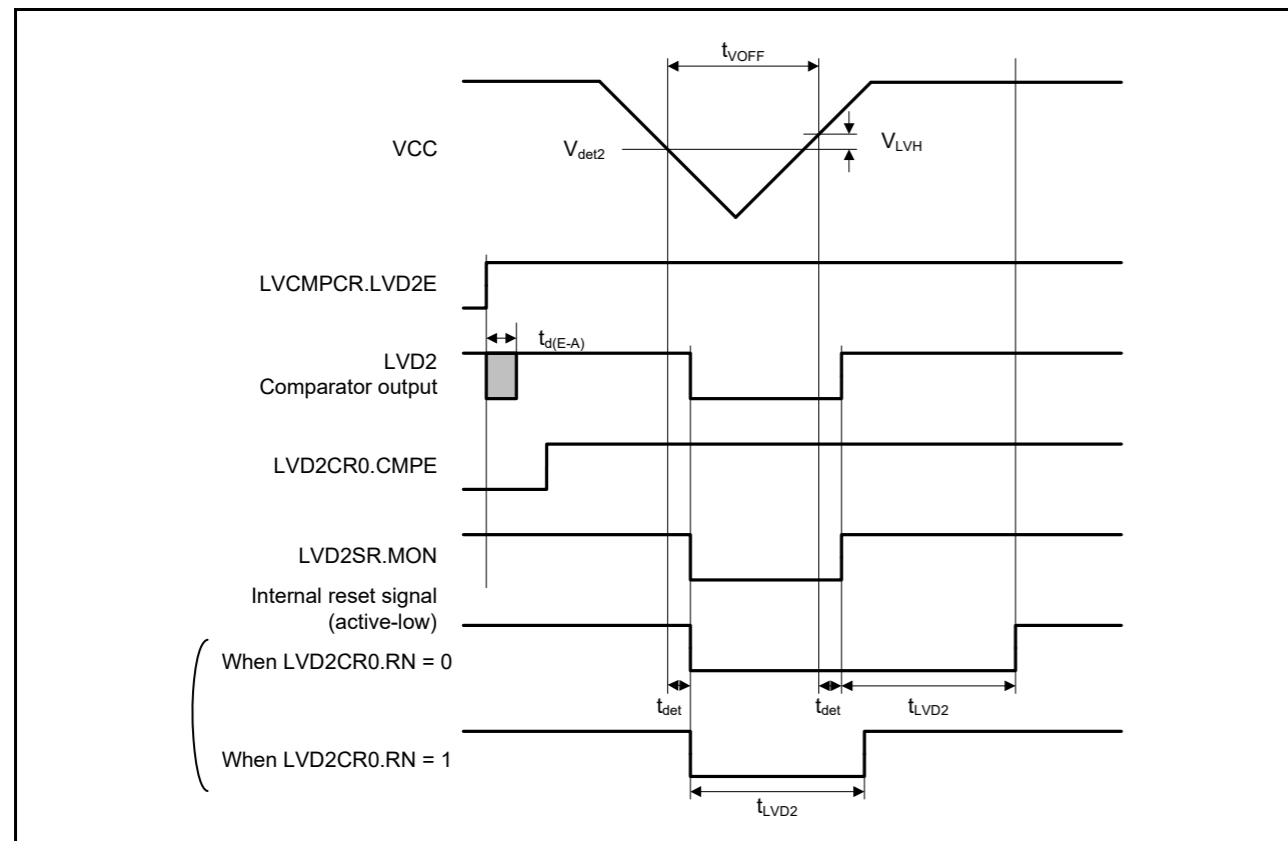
$t_{VOFF}$

VCC

$V_{det2}$

$V_{LVH}$

LVCMPCR.LVD2E

$t_{d(E-A)}$

LVD2
Comparator output

LVD2CR0.CMPE

LVD2SR.MON

Internal reset signal
(active-low)

When LVD2CR0.RN = 0

$t_{det}$

$t_{det}$

$t_{LVD2}$

When LVD2CR0.RN = 1

$t_{LVD2}$